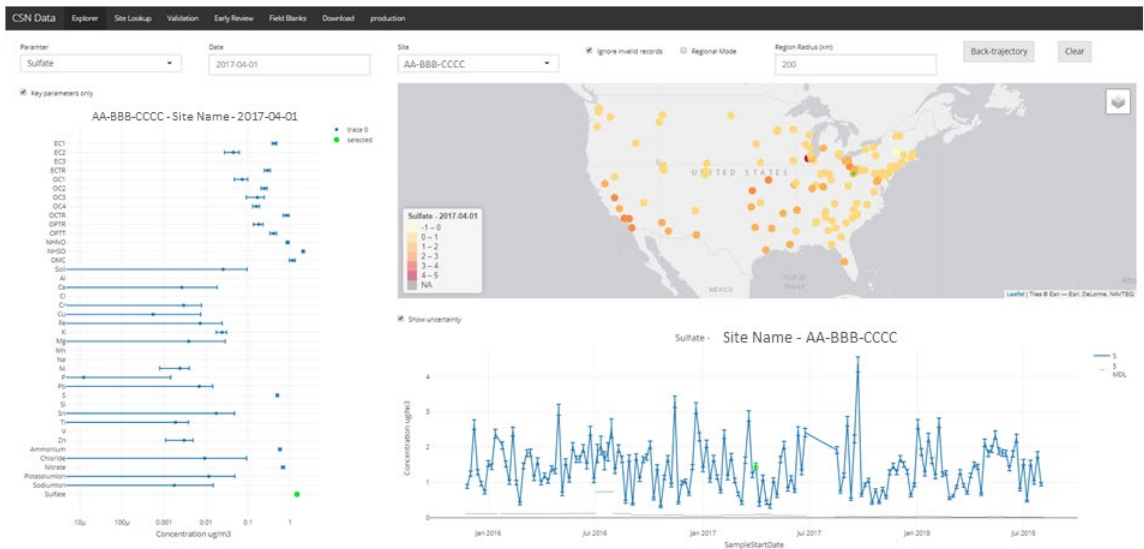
CSN Data Explorer Site Lookup Validation Early Review Field Blanks Download production

Parameter
Sulfate

Date
2017-04-01

Site
AA-BBB-CCCC

Ignore invalid records

Regional Mode

Region Radius (km)
200

Back-trajectory

Clear

Key parameters only

AA-BBB-CCCC - Site Name - 2017-04-01

trace 0
selected

EC1
EC2
EC3
ECTR
OC1
OC2
OC3
OC4
OCTR
OPTR
OPTT
NHNO
NHSO
OMC
Soil
Al
Ca
Cl
Cr
Cu
Fe
K
Mg
Mn
Na
Ni
P
Pb
S
Si
Sn
Ti
V
Zn
Ammonium
Chloride
Nitrate
Potassiumion
Sodiumion
Sulfate

10µ 100µ 0.001 0.01 0.1 1
Concentration ug/m3

UNITED STATES

Sulfate - 2017-04-01
-1 – 0
0 – 1
1 – 2
2 – 3
3 – 4
4 – 5
NA

MEXICO

Gulf of Mexico

Leaflet | Tiles © Esri — Esri, DeLorme, NAVTEQ

Show uncertainty

Sulfate - Site Name - AA-BBB-CCCC

5
5 MDL

Concentration ug/m3

4
3
2
1
0

Jan 2016 Jul 2016 Jan 2017 Jul 2017 Jan 2018 Jul 2018
SampleStartDate